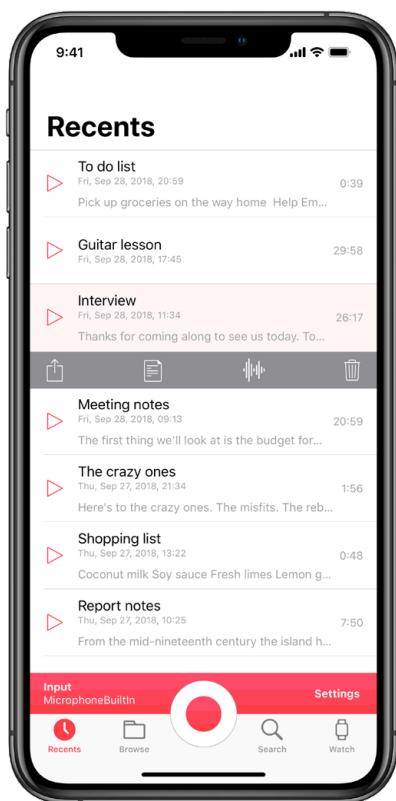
9:41

Recents

To do list
Fri, Sep 28, 2018, 20:59
0:39
Pick up groceries on the way home Help Em...

Guitar lesson
Fri, Sep 28, 2018, 17:45
29:58

Interview
Fri, Sep 28, 2018, 11:34
26:17
Thanks for coming along to see us today. To...

Meeting notes
Fri, Sep 28, 2018, 09:13
20:59
The first thing we'll look at is the budget for...

The crazy ones
Thu, Sep 27, 2018, 21:34
1:56
Here's to the crazy ones. The misfits. The reb...

Shopping list
Thu, Sep 27, 2018, 13:22
0:48
Coconut milk Soy sauce Fresh limes Lemon g...

Report notes
Thu, Sep 27, 2018, 10:25
7:50
From the mid-nineteenth century the island h...

Input
MicrophoneBuiltIn
Settings

Recents
Browse
Search
Watch